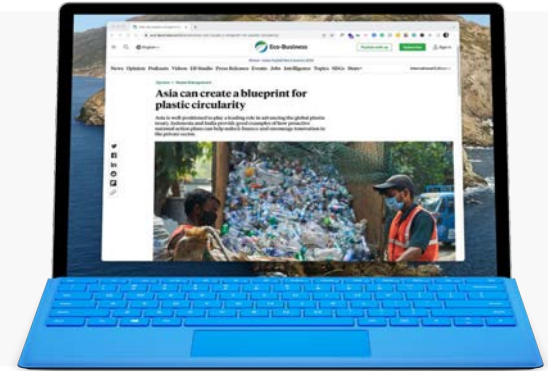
Eco-Business

News Opinion Podcasts Videos EB Studio Press Releases Events Jobs Intelligence Topics SDGs More

Asia can create a blueprint for plastic circularity

Asia is well positioned to play a leading role in advancing the global plastics treaty. Indonesia and India provide good examples of how proactive national action plans can help unlock finance and encourage innovation in the private sector.